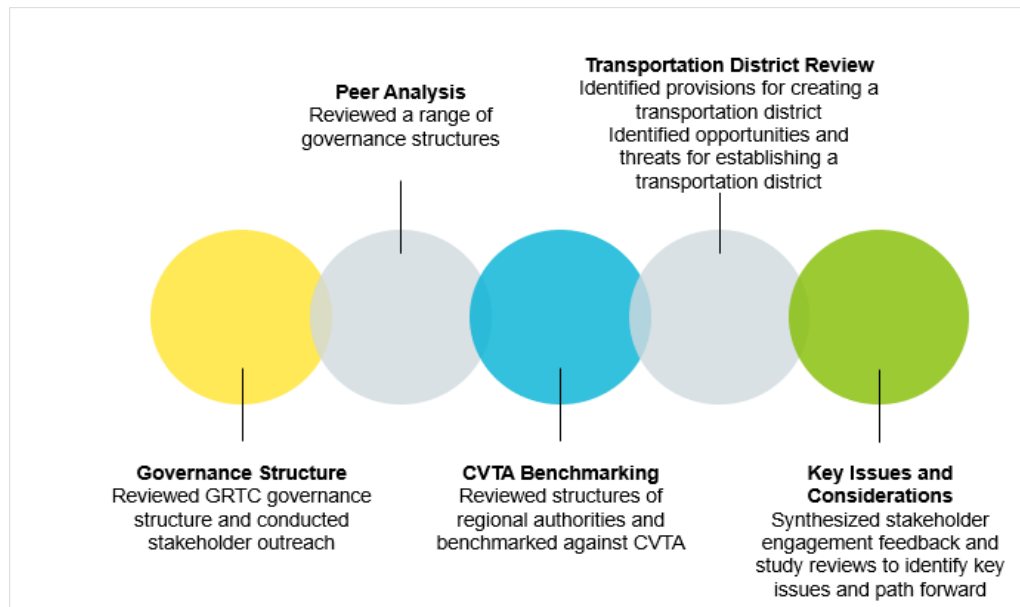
Peer Analysis
Reviewed a range of governance structures

Transportation District Review
Identified provisions for creating a transportation district
Identified opportunities and threats for establishing a transportation district

Governance Structure
Reviewed GRTC governance structure and conducted stakeholder outreach

CVTA Benchmarking
Reviewed structures of regional authorities and benchmarked against CVTA

Key Issues and Considerations
Synthesized stakeholder engagement feedback and study reviews to identify key issues and path forward